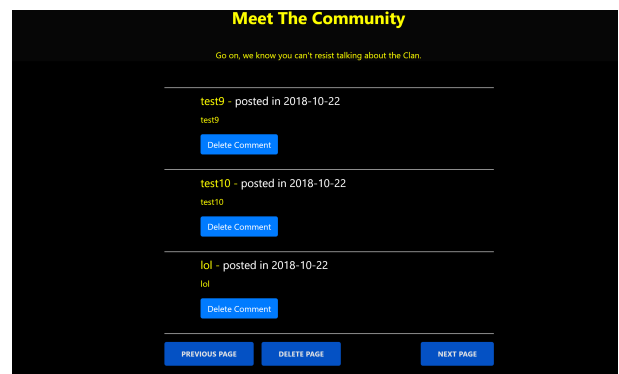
Meet The Community

Go on, we know you can't resist talking about the Clan.

test9 - posted in 2018-10-22

test9

Delete Comment

test10 - posted in 2018-10-22

test10

Delete Comment

lol - posted in 2018-10-22

lol

Delete Comment

PREVIOUS PAGE

DELETE PAGE

NEXT PAGE